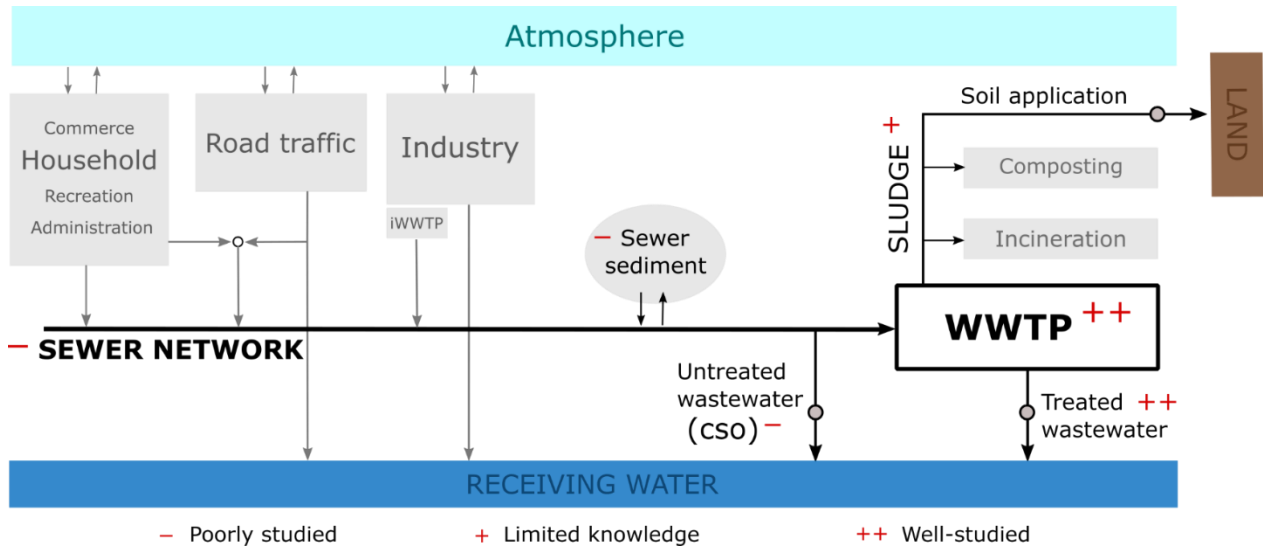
Atmosphere

Commerce
Household
Recreation
Administration

Road traffic

Industry

iWWTP

Soil application

LAND

+
SLUDGE

Composting

Incineration

− Sewer sediment

WWTP ++

− SEWER NETWORK

Untreated wastewater (cso) −

Treated ++ wastewater

RECEIVING WATER

− Poorly studied + Limited knowledge ++ Well-studied